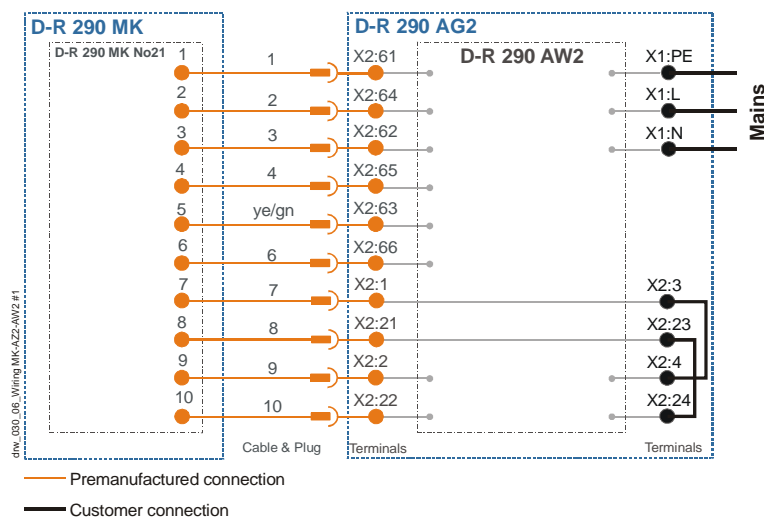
D-R 290 MK

D-R 290 MK No21

1
2
3
4
5
6
7
8
9
10

1
2
3
4
ye/gn
6
7
8
9
10

Cable & Plug

D-R 290 AG2

X2:61
X2:64
X2:62
X2:65
X2:63
X2:66
X2:1
X2:21
X2:2
X2:22

Terminals

D-R 290 AW2

X1:PE
X1:L
X1:N

Mains

X2:3
X2:23
X2:4
X2:24

Terminals

dw_030_06_Wiring MK-AZ2-AW2 #1

Premanufactured connection

Customer connection